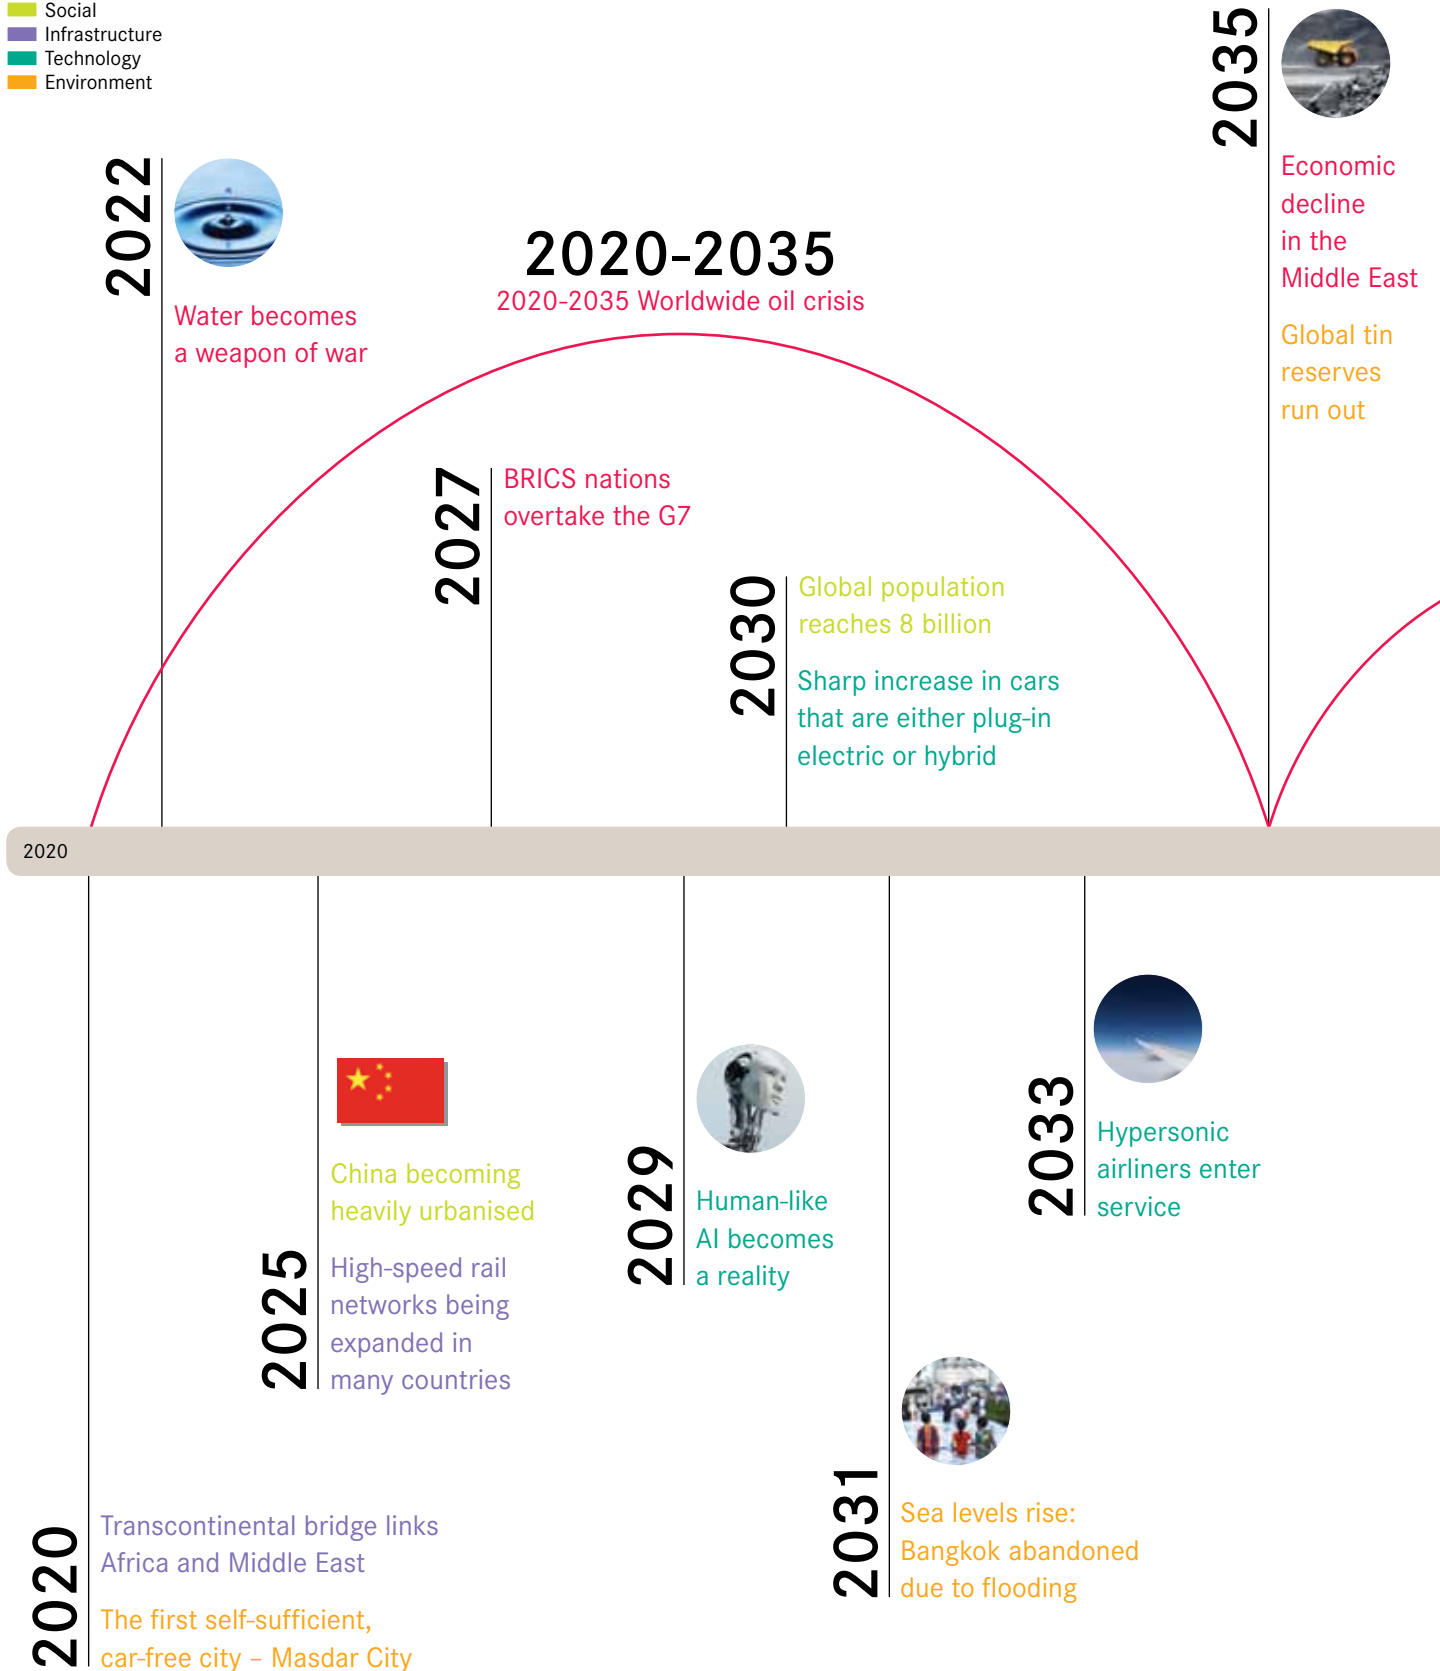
Social
Infrastructure
Technology
Environment

2035
Economic decline in the Middle East

Global tin reserves run out

2022
Water becomes a weapon of war

2020-2035
2020-2035 Worldwide oil crisis

2027
BRICS nations overtake the G7

2030
Global population reaches 8 billion

Sharp increase in cars that are either plug-in electric or hybrid

2020

China becoming heavily urbanised

2025
High-speed rail networks being expanded in many countries

2029
Human-like AI becomes a reality

2033
Hypersonic airliners enter service

2031
Sea levels rise: Bangkok abandoned due to flooding

2020
Transcontinental bridge links Africa and Middle East

The first self-sufficient, car-free city – Masdar City